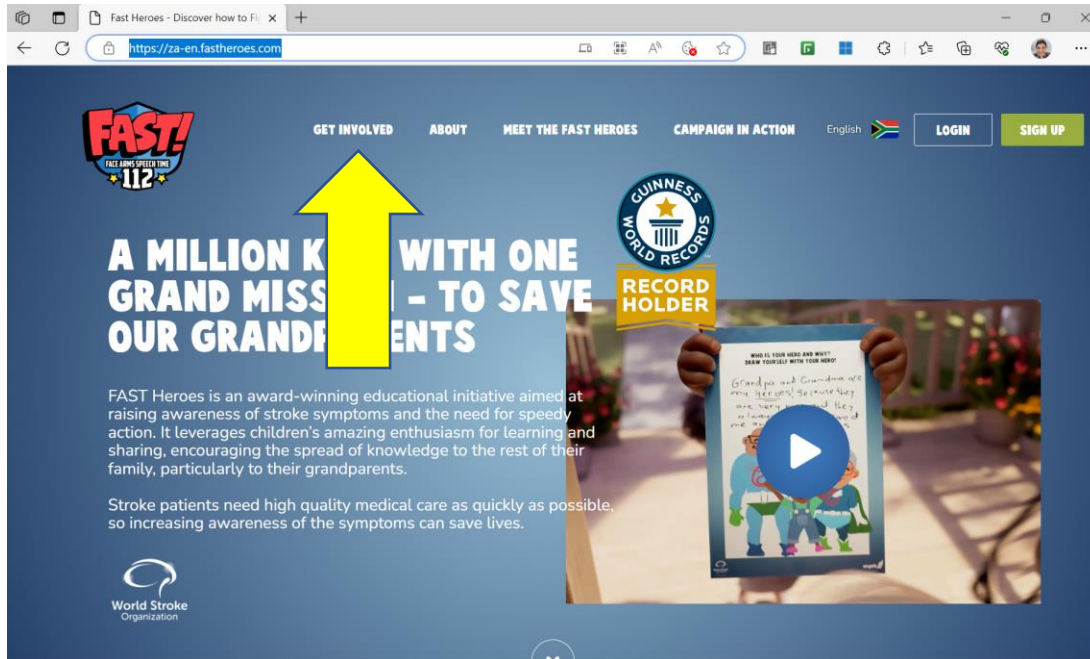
Fast Heroes - Discover how to Fi
https://za-en.fastheroes.com

FAST!
FACE ARMS SPEECH TIME
112

GET INVOLVED ABOUT MEET THE FAST HEROES CAMPAIGN IN ACTION English LOGIN SIGN UP

GUINNESS WORLD RECORDS
RECORD HOLDER

A MILLION K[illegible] WITH ONE GRAND MISS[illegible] – TO SAVE OUR GRAND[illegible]ENTS

FAST Heroes is an award-winning educational initiative aimed at raising awareness of stroke symptoms and the need for speedy action. It leverages children's amazing enthusiasm for learning and sharing, encouraging the spread of knowledge to the rest of their family, particularly to their grandparents.

Stroke patients need high quality medical care as quickly as possible, so increasing awareness of the symptoms can save lives.

WHO IS YOUR HERO AND WHY? DRAW YOURSELF WITH YOUR HERO!
Grandpa and Grandma are my Heroes! Because they are very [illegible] and they always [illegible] me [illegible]

World Stroke Organization